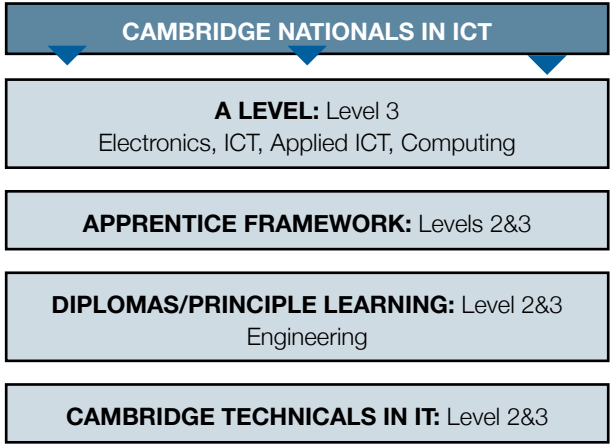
CAMBRIDGE NATIONALS IN ICT

A LEVEL: Level 3
Electronics, ICT, Applied ICT, Computing

APPRENTICE FRAMEWORK: Levels 2&3

DIPLOMAS/PRINCIPLE LEARNING: Level 2&3
Engineering

CAMBRIDGE TECHNICALS IN IT: Level 2&3